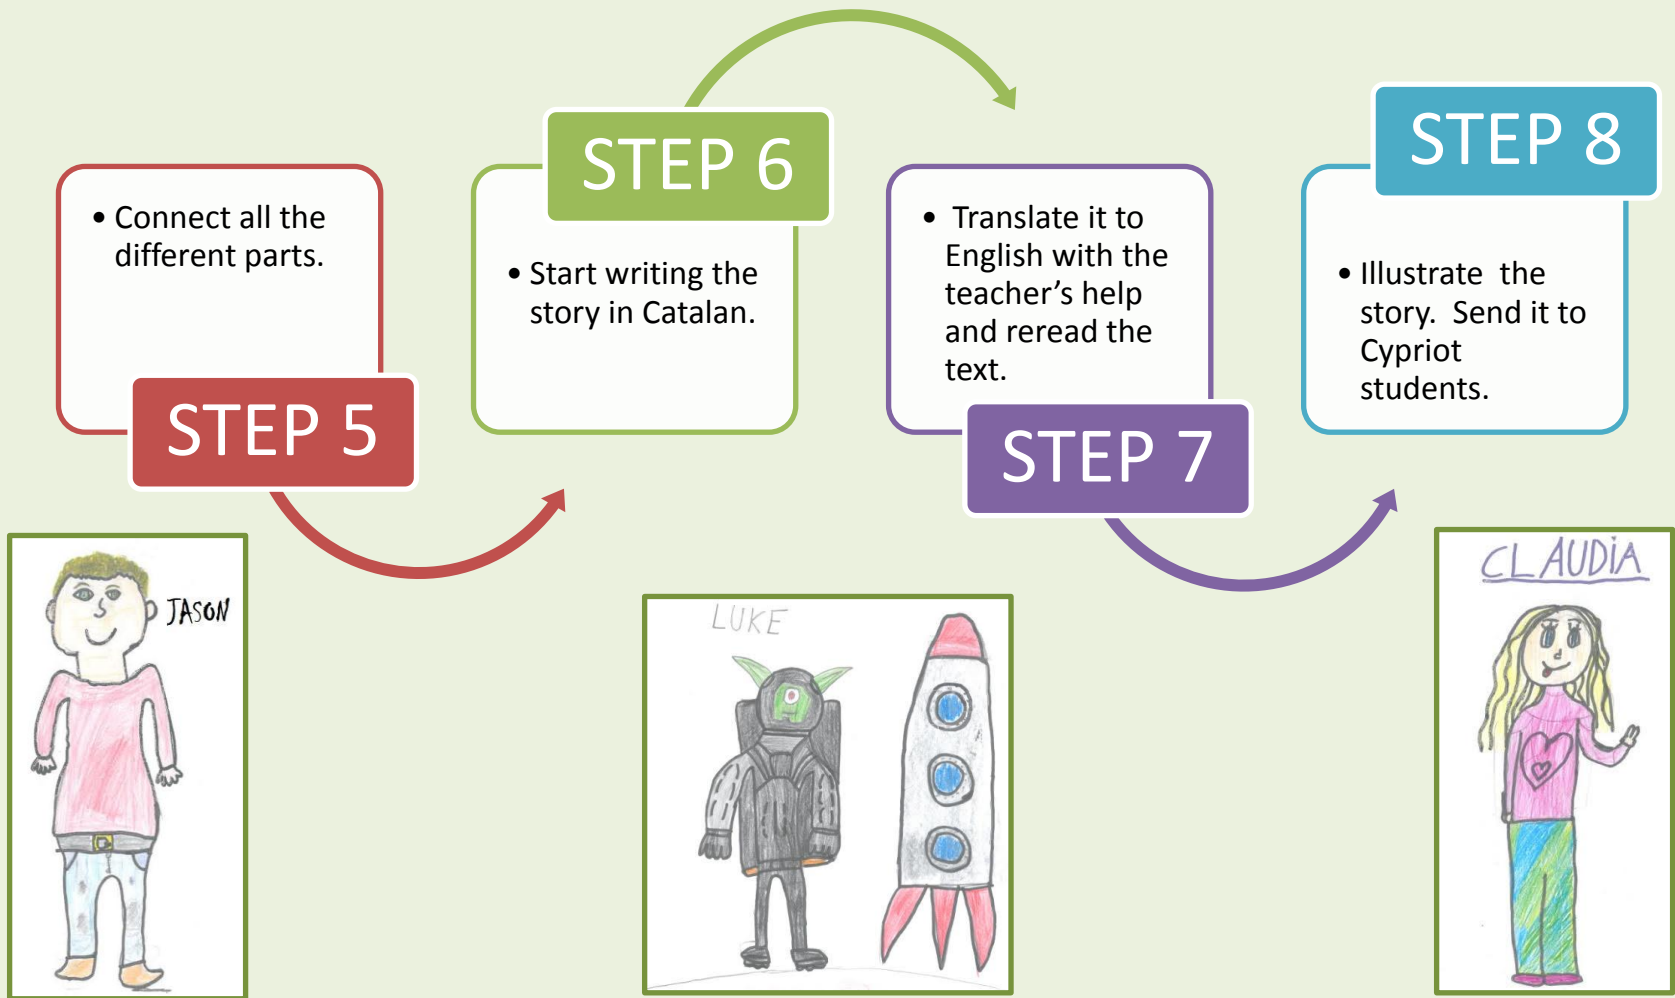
• Connect all the different parts.

STEP 5

STEP 6

• Start writing the story in Catalan.

• Translate it to English with the teacher's help and reread the text.

STEP 7

STEP 8

• Illustrate the story. Send it to Cypriot students.

JASON

LUKE

CLAUDIA